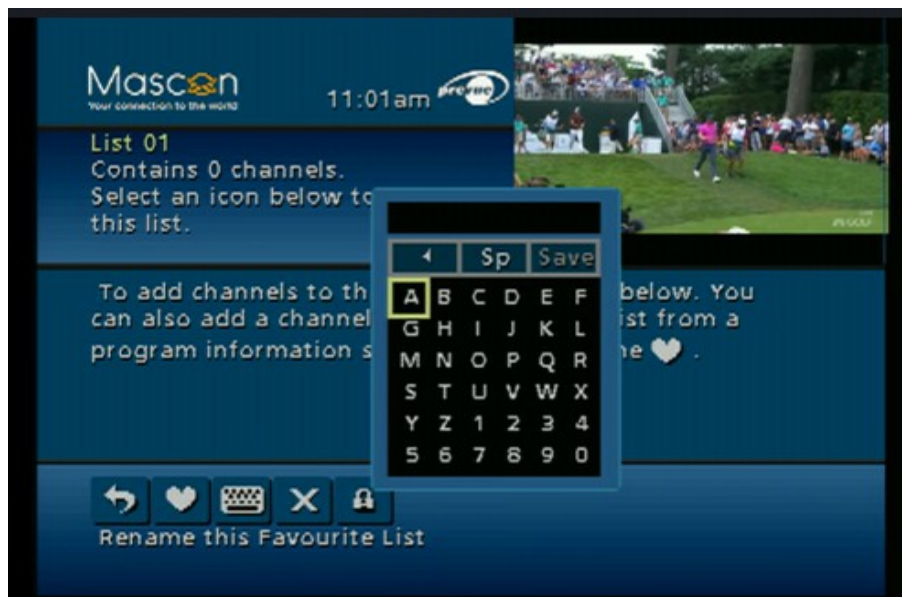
Mascon
Your connection to the world
11:01am

List 01
Contains 0 channels.
Select an icon below to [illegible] this list.

To add channels to th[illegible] below. You can also add a channel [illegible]ist from a program information s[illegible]he .

◄ Sp Save

| A | B | C | D | E | F |
|---|---|---|---|---|---|
| G | H | I | J | K | L |
| M | N | O | P | Q | R |
| S | T | U | V | W | X |
| Y | Z | 1 | 2 | 3 | 4 |
| 5 | 6 | 7 | 8 | 9 | 0 |

Rename this Favourite List